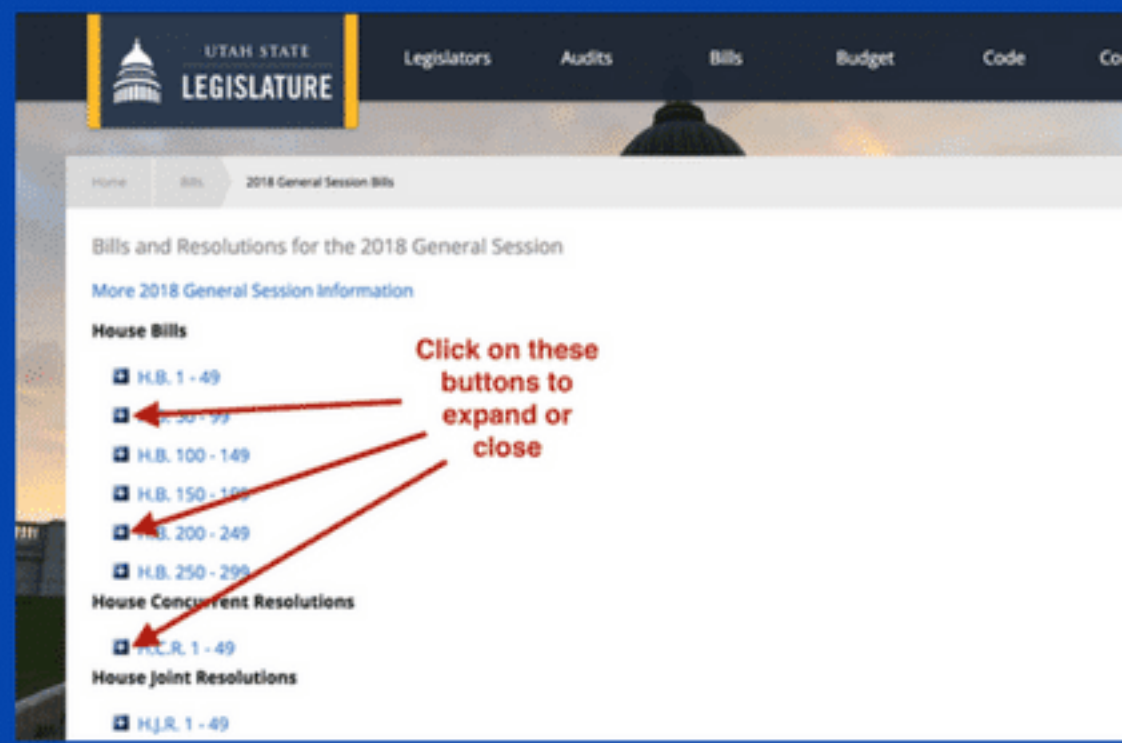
UTAH STATE
LEGISLATURE

Legislators Audits Bills Budget Code Co

Home Bills 2018 General Session Bills

Bills and Resolutions for the 2018 General Session

More 2018 General Session Information

House Bills

H.B. 1 - 49

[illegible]. 50 - 99

H.B. 100 - 149

H.B. 150 - 1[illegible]

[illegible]. 200 - 249

H.B. 250 - 29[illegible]

House Conc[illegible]ent Resolutions

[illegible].C.R. 1 - 49

House Joint Resolutions

H.J.R. 1 - 49

Click on these buttons to expand or close